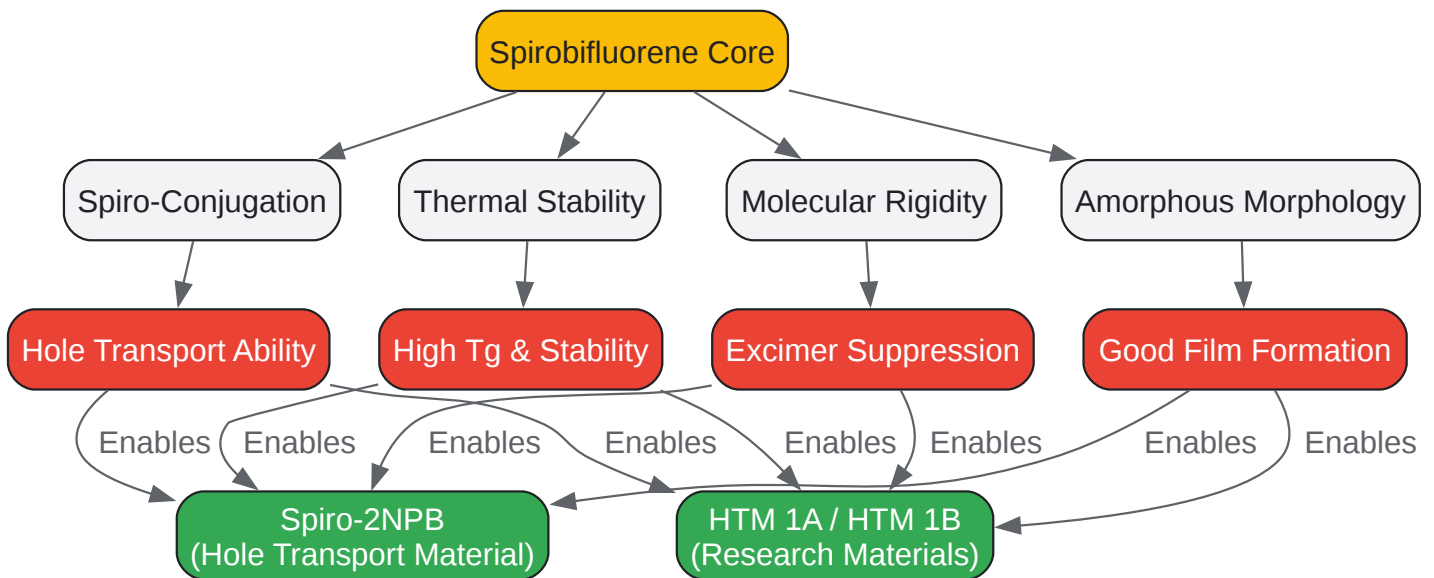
Spirobifluorene Core

Spiro-Conjugation

Thermal Stability

Molecular Rigidity

Amorphous Morphology

Hole Transport Ability

High Tg & Stability

Excimer Suppression

Good Film Formation

Enables

Enables

Enables

Enables

Enables

Enables

Enables

Enables

Spiro-2NPB
(Hole Transport Material)

HTM 1A / HTM 1B
(Research Materials)